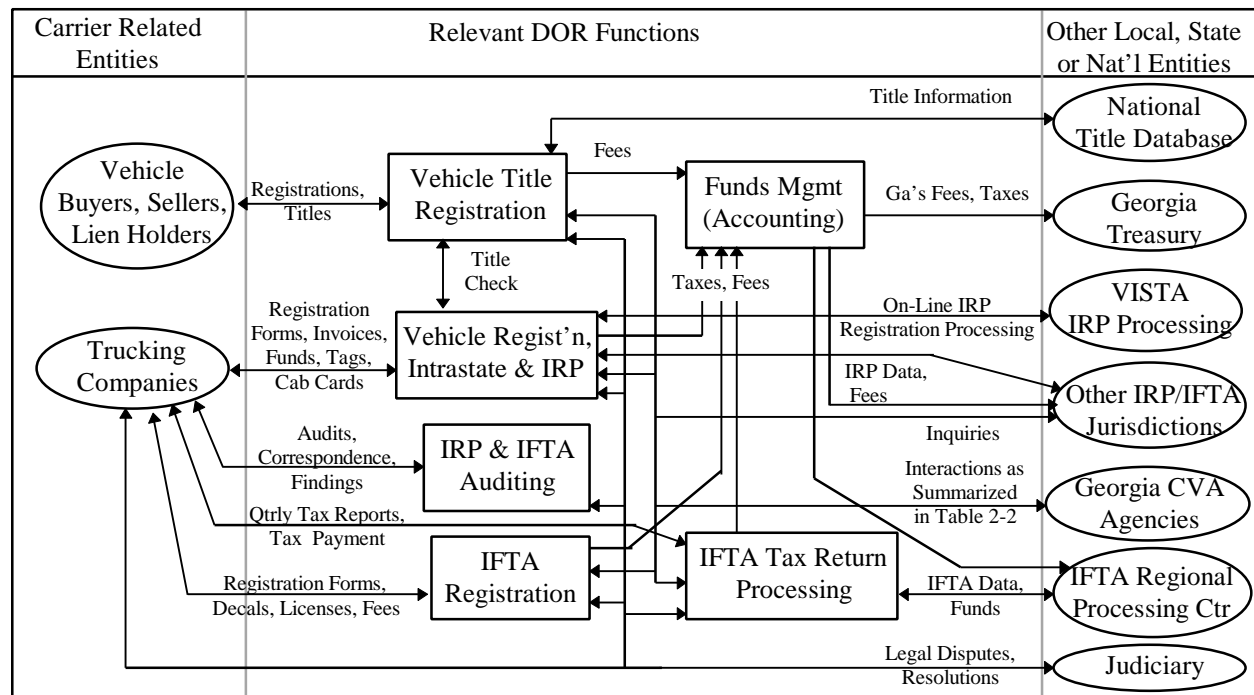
Carrier Related Entities

Relevant DOR Functions

Other Local, State or Nat'l Entities

Title Information

National Title Database

Fees

Vehicle Buyers, Sellers, Lien Holders

Registrations, Titles

Vehicle Title Registration

Funds Mgmt (Accounting)

Ga's Fees, Taxes

Georgia Treasury

Title Check

Taxes, Fees

Registration Forms, Invoices, Funds, Tags, Cab Cards

Vehicle Regist'n, Intrastate & IRP

On-Line IRP Registration Processing

VISTA IRP Processing

Trucking Companies

IRP Data, Fees

Other IRP/IFTA Jurisdictions

Inquiries

Audits, Correspondence, Findings

IRP & IFTA Auditing

Interactions as Summarized in Table 2-2

Georgia CVA Agencies

Qtrly Tax Reports, Tax Payment

IFTA Registration

IFTA Tax Return Processing

Registration Forms, Decals, Licenses, Fees

IFTA Data, Funds

IFTA Regional Processing Ctr

Legal Disputes, Resolutions

Judiciary